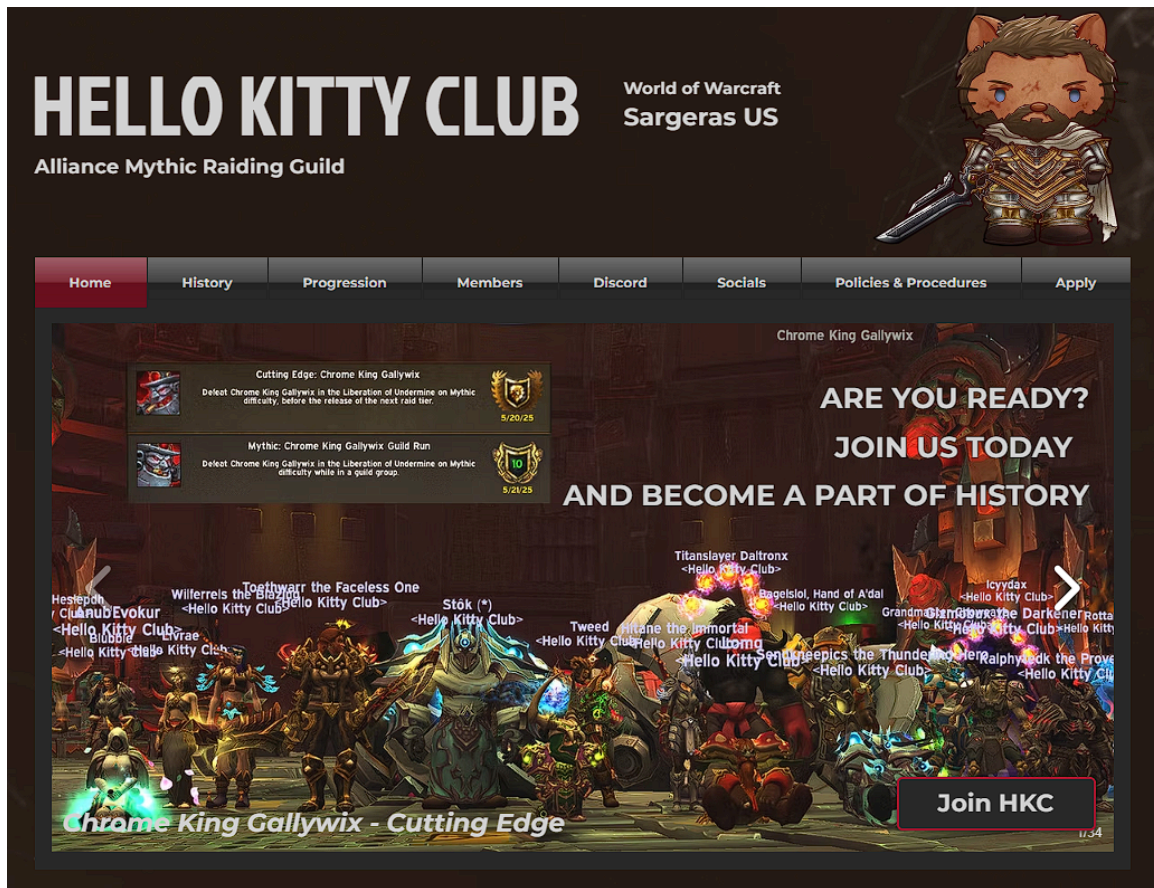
HELLO KITTY CLUB

World of Warcraft
Sargeras US

Alliance Mythic Raiding Guild

Home | History | Progression | Members | Discord | Socials | Policies & Procedures | Apply

Chrome King Gallywix

Cutting Edge: Chrome King Gallywix
Defeat Chrome King Gallywix in the Liberation of Undermine on Mythic difficulty, before the release of the next raid tier.
5/20/25

Mythic: Chrome King Gallywix Guild Run
Defeat Chrome King Gallywix in the Liberation of Undermine on Mythic difficulty while in a guild group.
10
5/21/25

ARE YOU READY?
JOIN US TODAY
AND BECOME A PART OF HISTORY

Titanslayer Daltronx
<Hello Kitty Club>
Toethwarr the Faceless One
<Hello Kitty Club>
Wilferrels the Blazing
<Hello Kitty Club>
Anubevokur
<Hello Kitty Club>
Blubbie
<Hello Kitty Club>
Livrae
<Hello Kitty Club>
Stök (*)
<Hello Kitty Club>
Tweed
<Hello Kitty Club>
Hitane the Immortal
<Hello Kitty Club>
Bagelslol, Hand of A'dal
<Hello Kitty Club>
Icyydax
<Hello Kitty Club>
the Darkener
<Hello Kitty Club>
<Hello Kitty Club>
the Thunder
<Hello Kitty Club>
Ralphy the Prove
<Hello Kitty Clu

Chrome King Gallywix - Cutting Edge

Join HKC

1/34